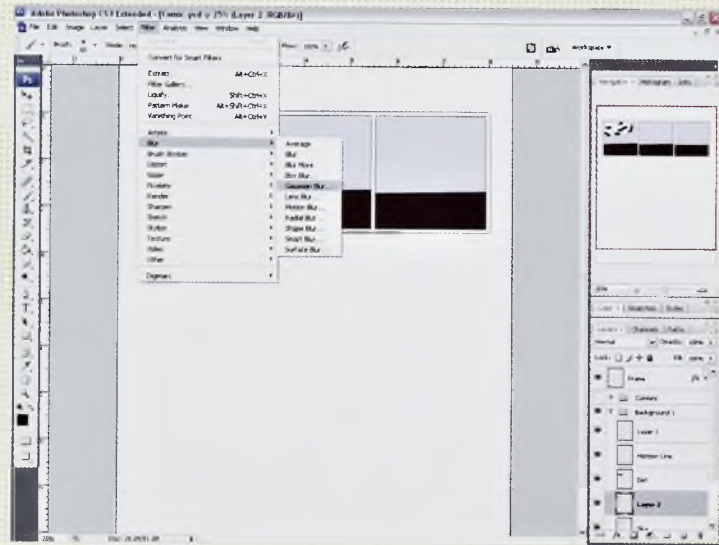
Adobe Photoshop CS3 Extended - [Comic.psd @ 25% (Layer 2, RGB/8#)]

File Edit Image Layer Select Filter Analysis View Window Help

Workspace ▾

Convert for Smart Filters

Extract Alt+Ctrl+X
Filter Gallery...
Liquify... Shift+Ctrl+X
Pattern Maker... Alt+Shift+Ctrl+X
Vanishing Point... Alt+Ctrl+V

Artistic
Blur
Brush Strokes
Distort
Noise
Pixelate
Render
Sharpen
Sketch
Stylize
Texture
Video
Other

Digimarc

Average
Blur
Blur More
Box Blur...
Gaussian Blur...
Lens Blur...
Motion Blur...
Radial Blur...
Shape Blur...
Smart Blur...
Surface Blur...

Navigator Histogram Info

Layers Channels Paths

Normal Opacity: 100%
Lock: Fill: 100%

Frame
Content
Background 1
Layer 1
Motion Line
Girl
Layer 2

25%